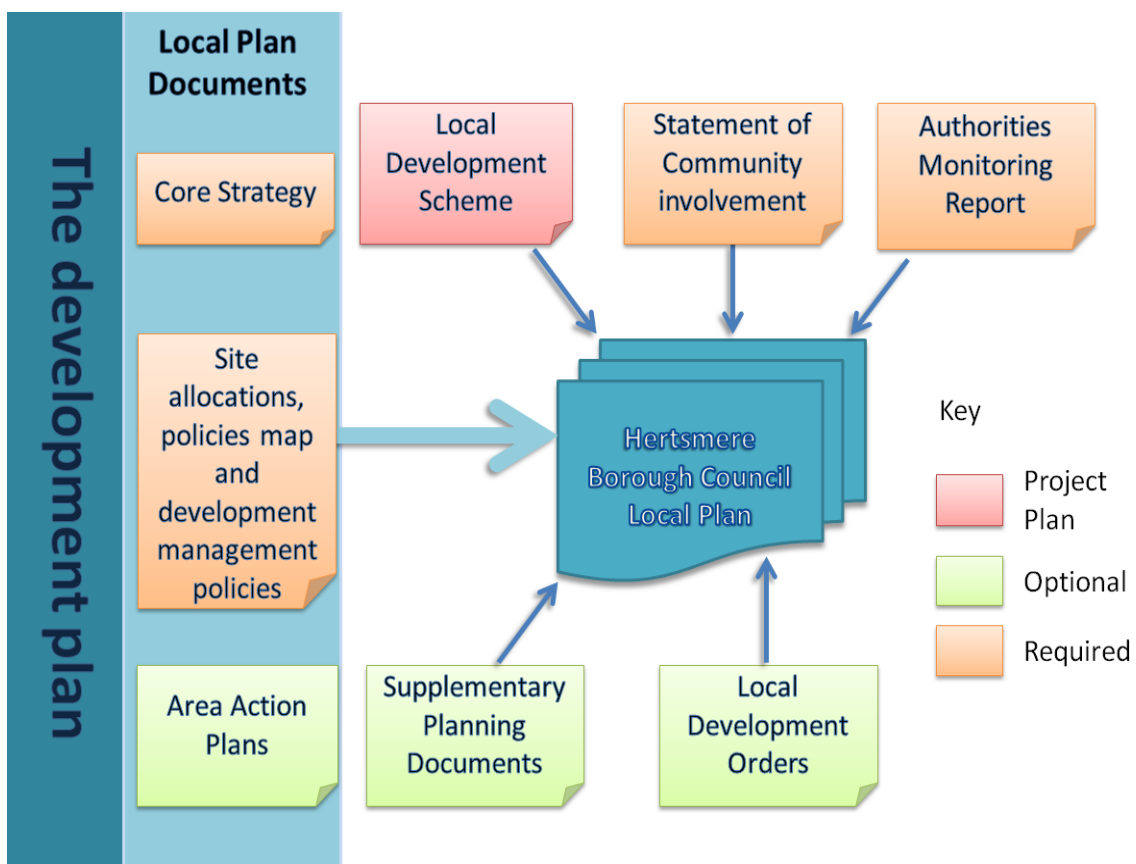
The development plan

Local Plan Documents

Core Strategy

Site allocations, policies map and development management policies

Area Action Plans

Local Development Scheme

Statement of Community involvement

Authorities Monitoring Report

Hertsmere Borough Council Local Plan

Supplementary Planning Documents

Local Development Orders

Key

Project Plan

Optional

Required